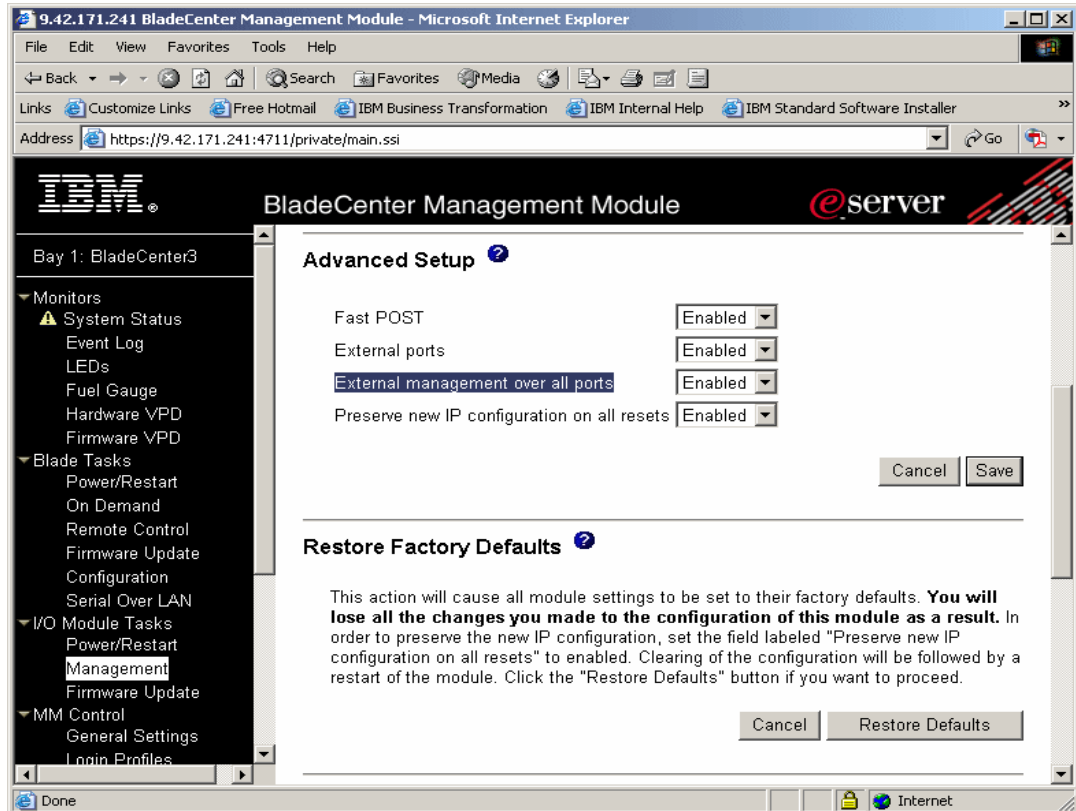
9.42.171.241 BladeCenter Management Module - Microsoft Internet Explorer

File Edit View Favorites Tools Help

Back Search Favorites Media

Links Customize Links Free Hotmail IBM Business Transformation IBM Internal Help IBM Standard Software Installer

Address https://9.42.171.241:4711/private/main.ssi Go

IBM. BladeCenter Management Module eserver

Bay 1: BladeCenter3

Monitors
System Status
Event Log
LEDs
Fuel Gauge
Hardware VPD
Firmware VPD
Blade Tasks
Power/Restart
On Demand
Remote Control
Firmware Update
Configuration
Serial Over LAN
I/O Module Tasks
Power/Restart
Management
Firmware Update
MM Control
General Settings
Login Profiles

Advanced Setup

| | |
|---|---|
| Fast POST | Enabled |
| External ports | Enabled |
| External management over all ports | Enabled |
| Preserve new IP configuration on all resets | Enabled |

Cancel Save

Restore Factory Defaults

This action will cause all module settings to be set to their factory defaults. **You will lose all the changes you made to the configuration of this module as a result.** In order to preserve the new IP configuration, set the field labeled "Preserve new IP configuration on all resets" to enabled. Clearing of the configuration will be followed by a restart of the module. Click the "Restore Defaults" button if you want to proceed.

Cancel Restore Defaults

Done Internet